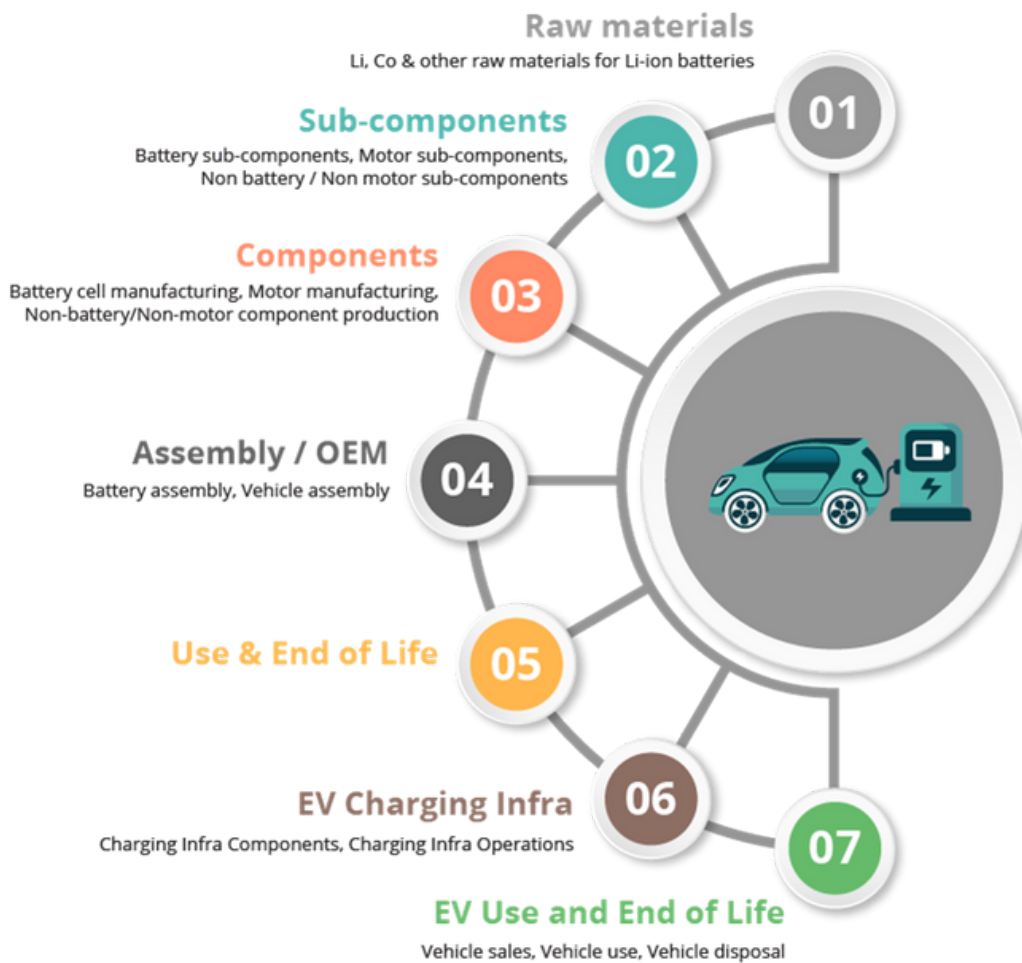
Raw materials
Li, Co & other raw materials for Li-ion batteries

01

Sub-components
Battery sub-components, Motor sub-components, Non battery / Non motor sub-components

02

Components
Battery cell manufacturing, Motor manufacturing, Non-battery/Non-motor component production

03

Assembly / OEM
Battery assembly, Vehicle assembly

04

Use & End of Life

05

EV Charging Infra
Charging Infra Components, Charging Infra Operations

06

07

EV Use and End of Life
Vehicle sales, Vehicle use, Vehicle disposal